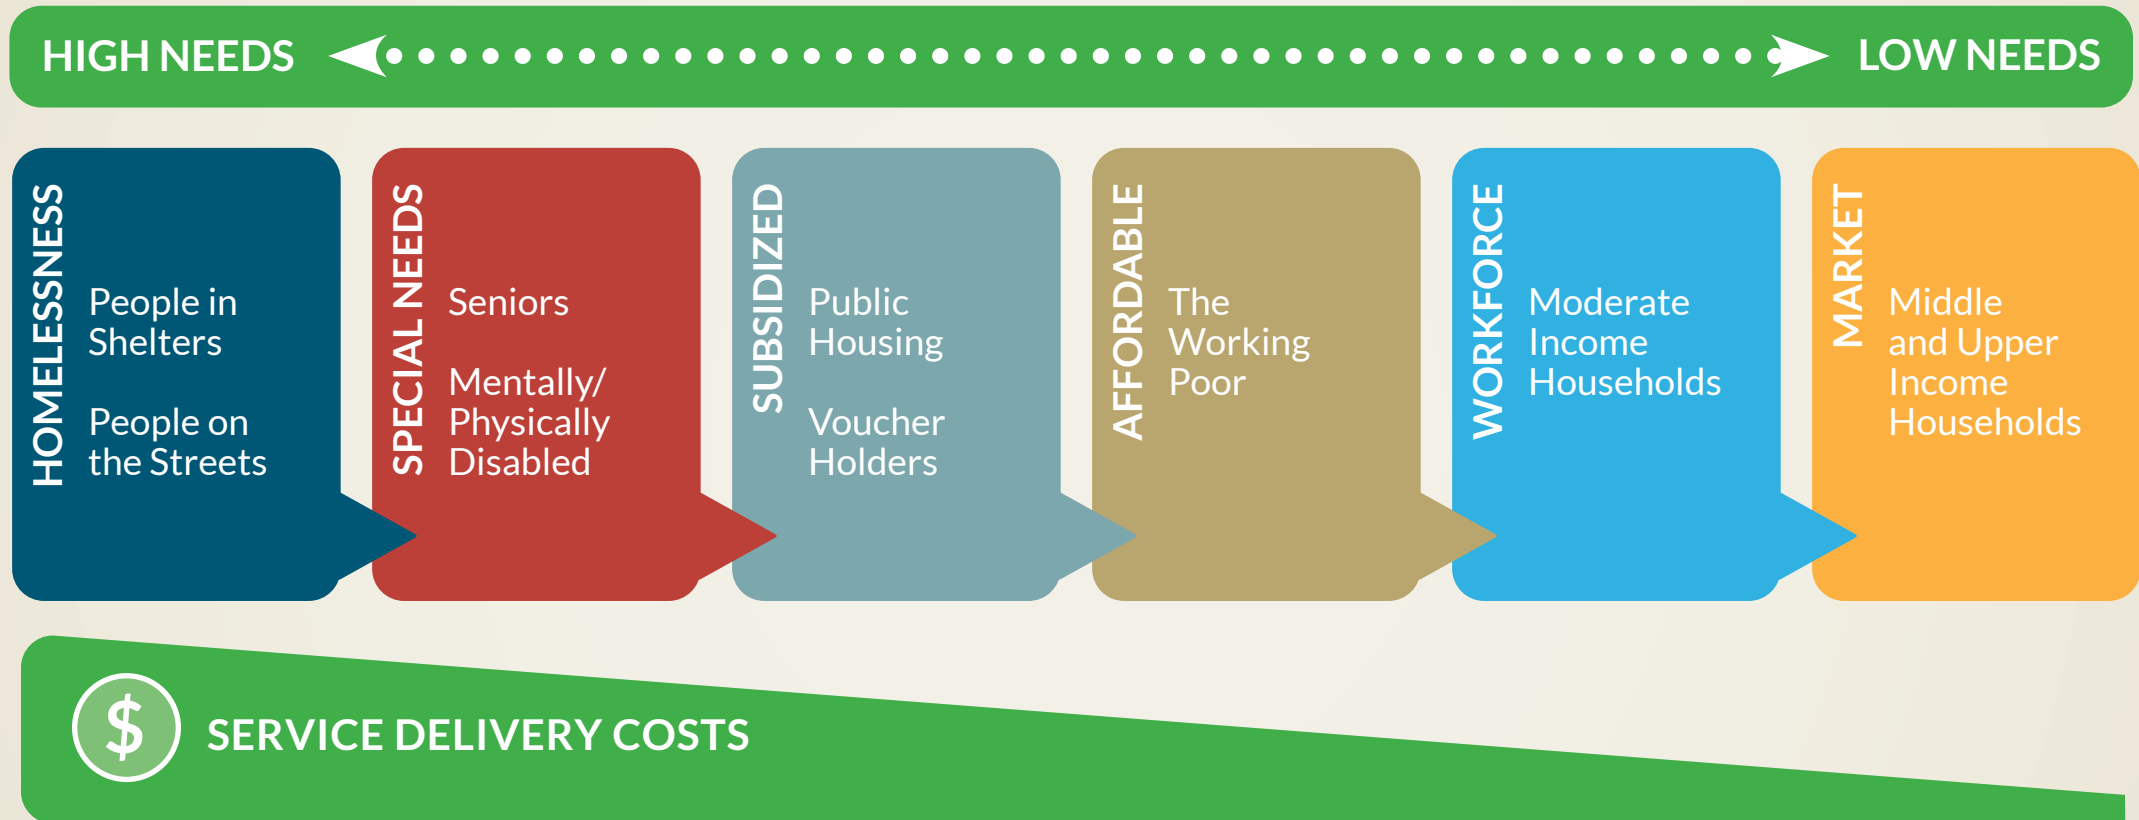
HIGH NEEDS LOW NEEDS

HOMELESSNESS
People in Shelters
People on the Streets

SPECIAL NEEDS
Seniors
Mentally/ Physically Disabled

SUBSIDIZED
Public Housing
Voucher Holders

AFFORDABLE
The Working Poor

WORKFORCE
Moderate Income Households

MARKET
Middle and Upper Income Households

$
SERVICE DELIVERY COSTS